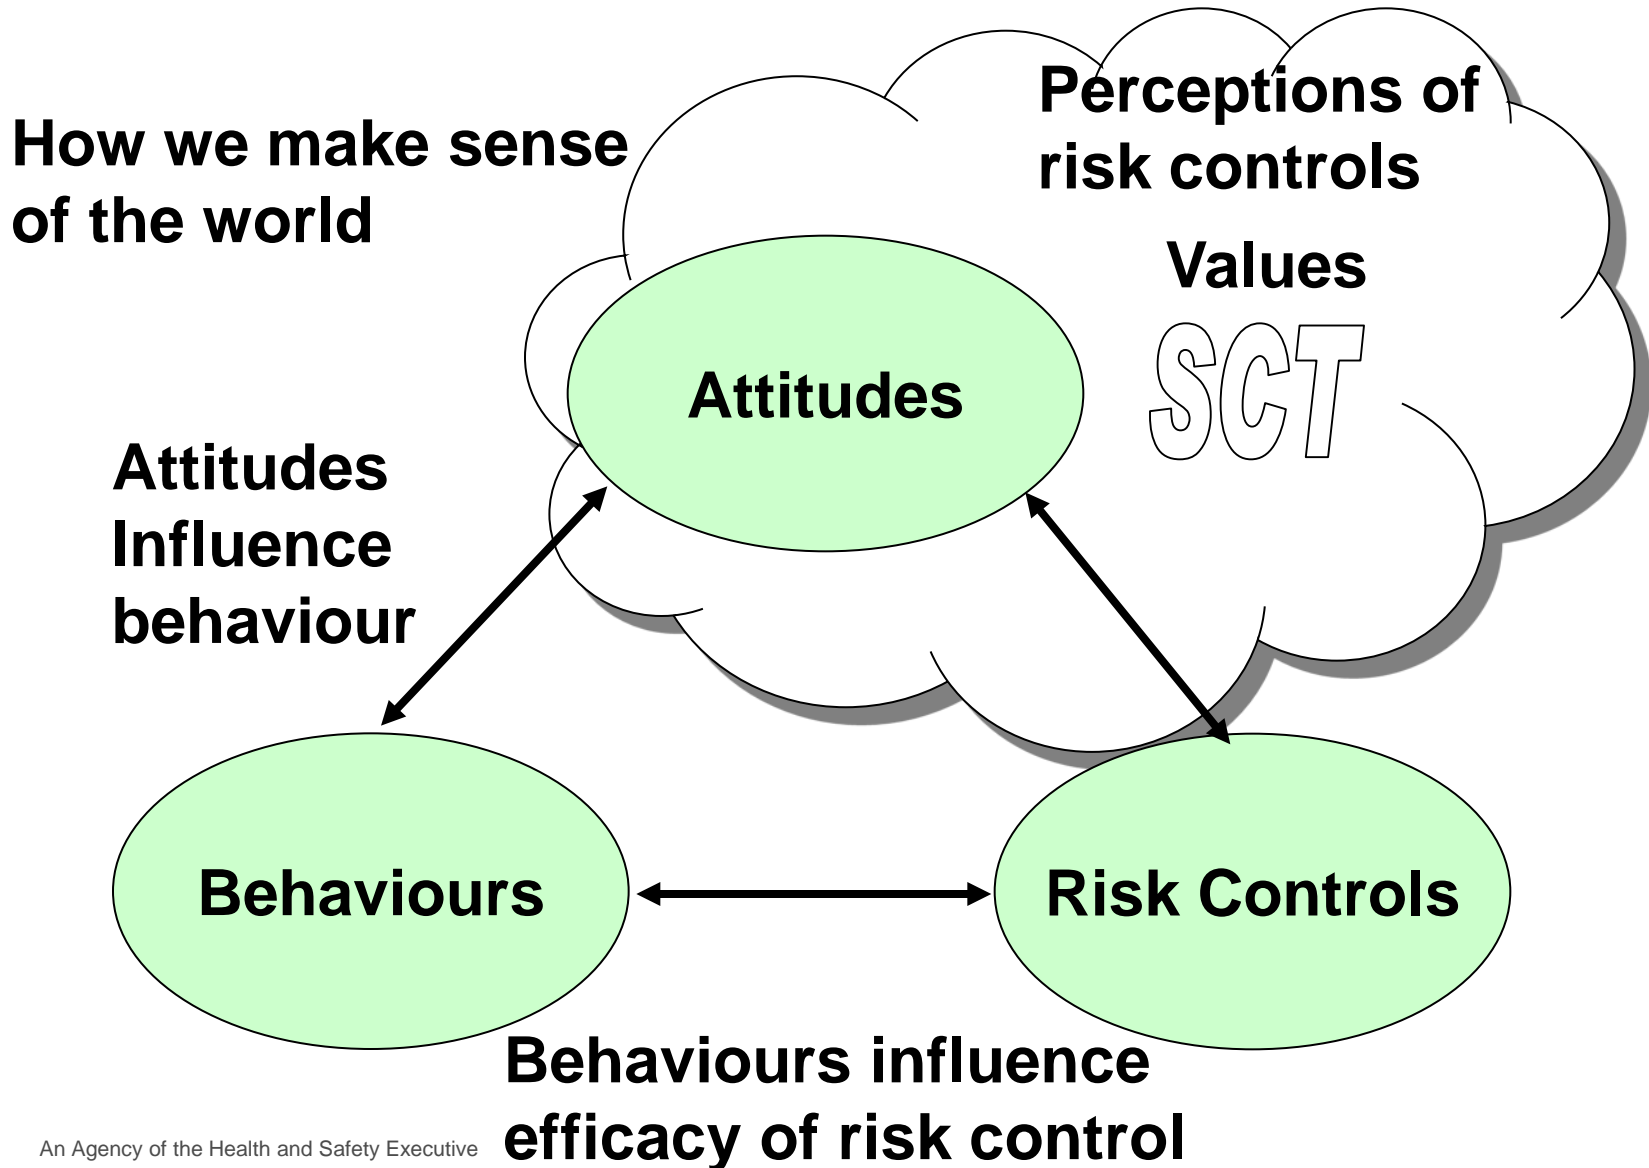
How we make sense of the world

Perceptions of risk controls

Values

SCT

Attitudes

Attitudes Influence behaviour

Behaviours

Risk Controls

Behaviours influence efficacy of risk control

An Agency of the Health and Safety Executive